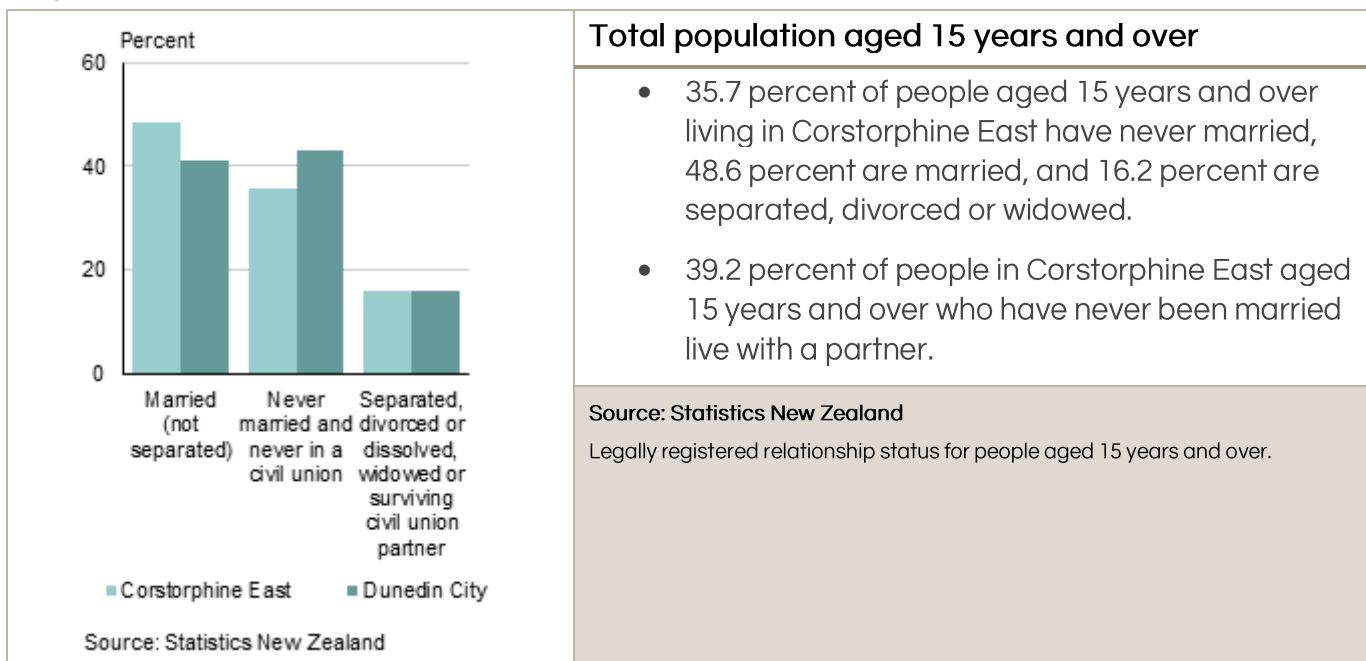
Percent
60
40
20
0
Married (not separated)
Never married and never in a civil union
Separated, divorced or dissolved, widowed or surviving civil union partner
Corstorphine East
Dunedin City
Source: Statistics New Zealand

Total population aged 15 years and over

- 35.7 percent of people aged 15 years and over living in Corstorphine East have never married, 48.6 percent are married, and 16.2 percent are separated, divorced or widowed.
- 39.2 percent of people in Corstorphine East aged 15 years and over who have never been married live with a partner.

Source: Statistics New Zealand
Legally registered relationship status for people aged 15 years and over.